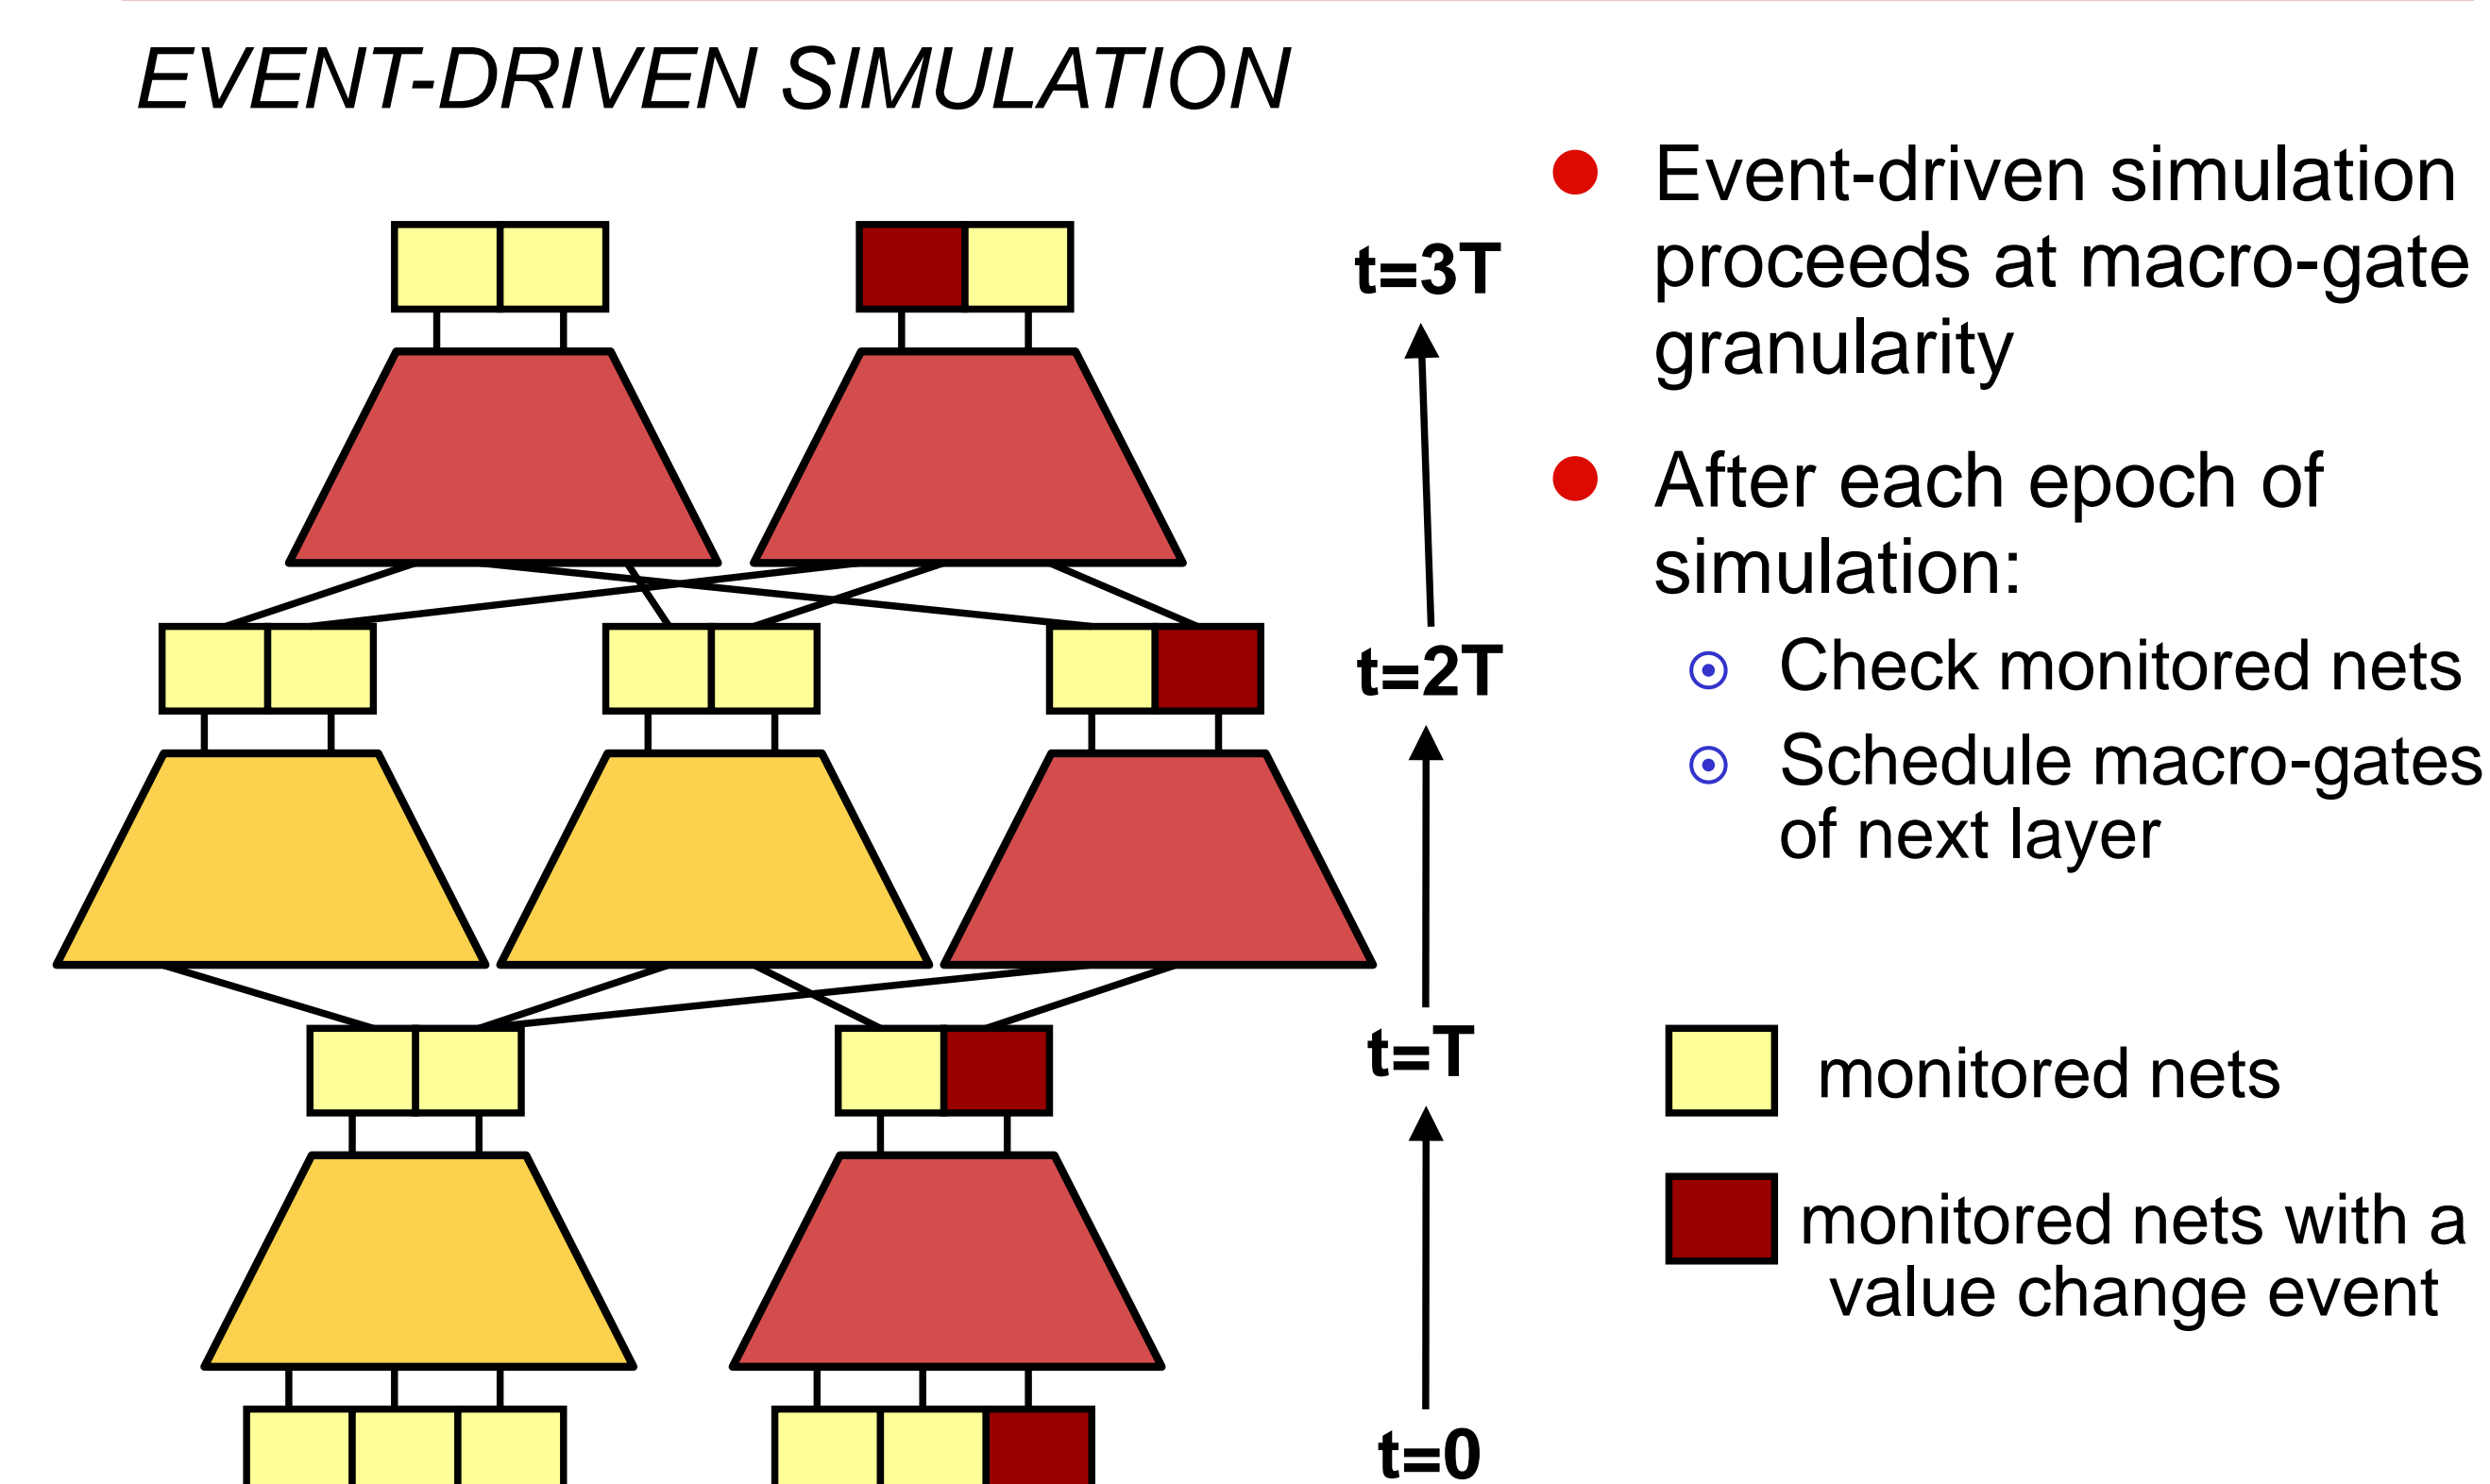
EVENT-DRIVEN SIMULATION

t=3T

t=2T

t=T

t=0

Event-driven simulation proceeds at macro-gate granularity

After each epoch of simulation:

Check monitored nets

Schedule macro-gates of next layer

monitored nets

monitored nets with a value change event